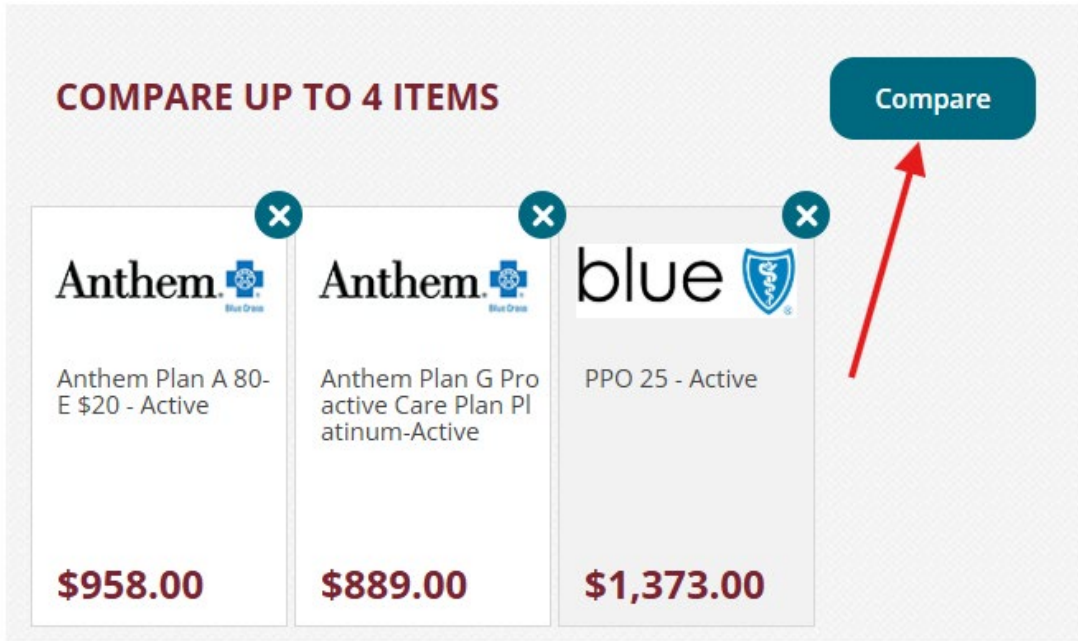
COMPARE UP TO 4 ITEMS

Compare

Anthem. Blue Cross

Anthem Plan A 80-E $20 - Active

$958.00

Anthem. Blue Cross

Anthem Plan G Pro active Care Plan Pl atinum-Active

$889.00

blue

PPO 25 - Active

$1,373.00